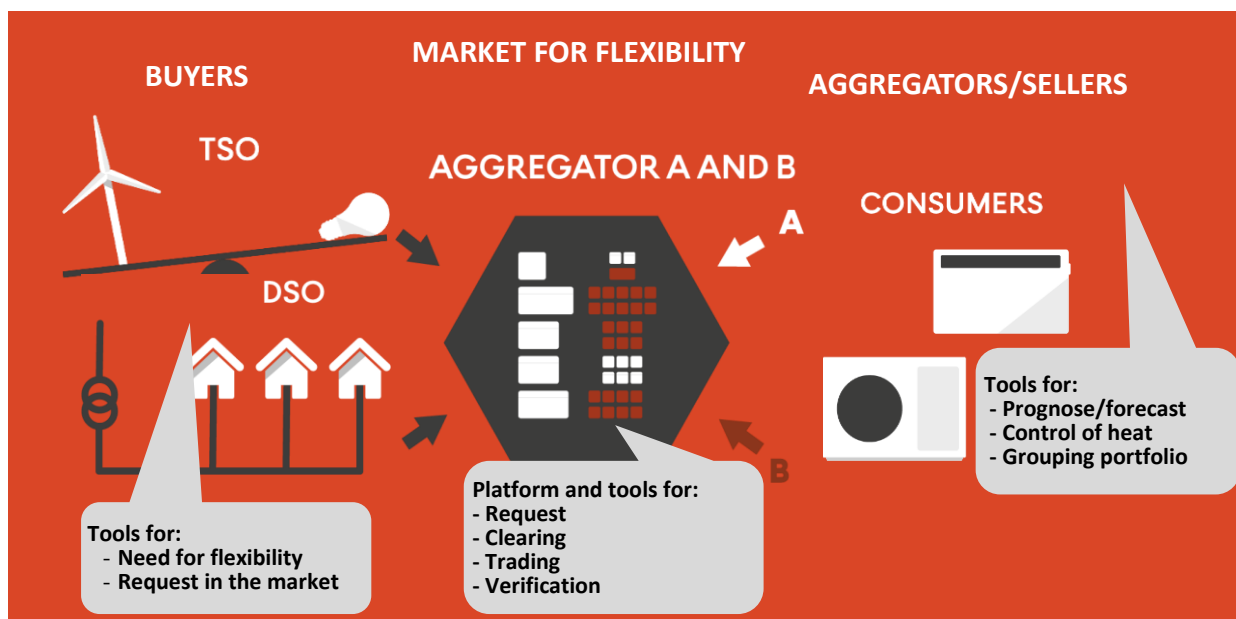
MARKET FOR FLEXIBILITY

BUYERS

AGGREGATORS/SELLERS

TSO

AGGREGATOR A AND B

CONSUMERS

A

DSO

B

Tools for:
- Prognose/forecast
- Control of heat
- Grouping portfolio

Platform and tools for:
- Request
- Clearing
- Trading
- Verification

Tools for:
- Need for flexibility
- Request in the market